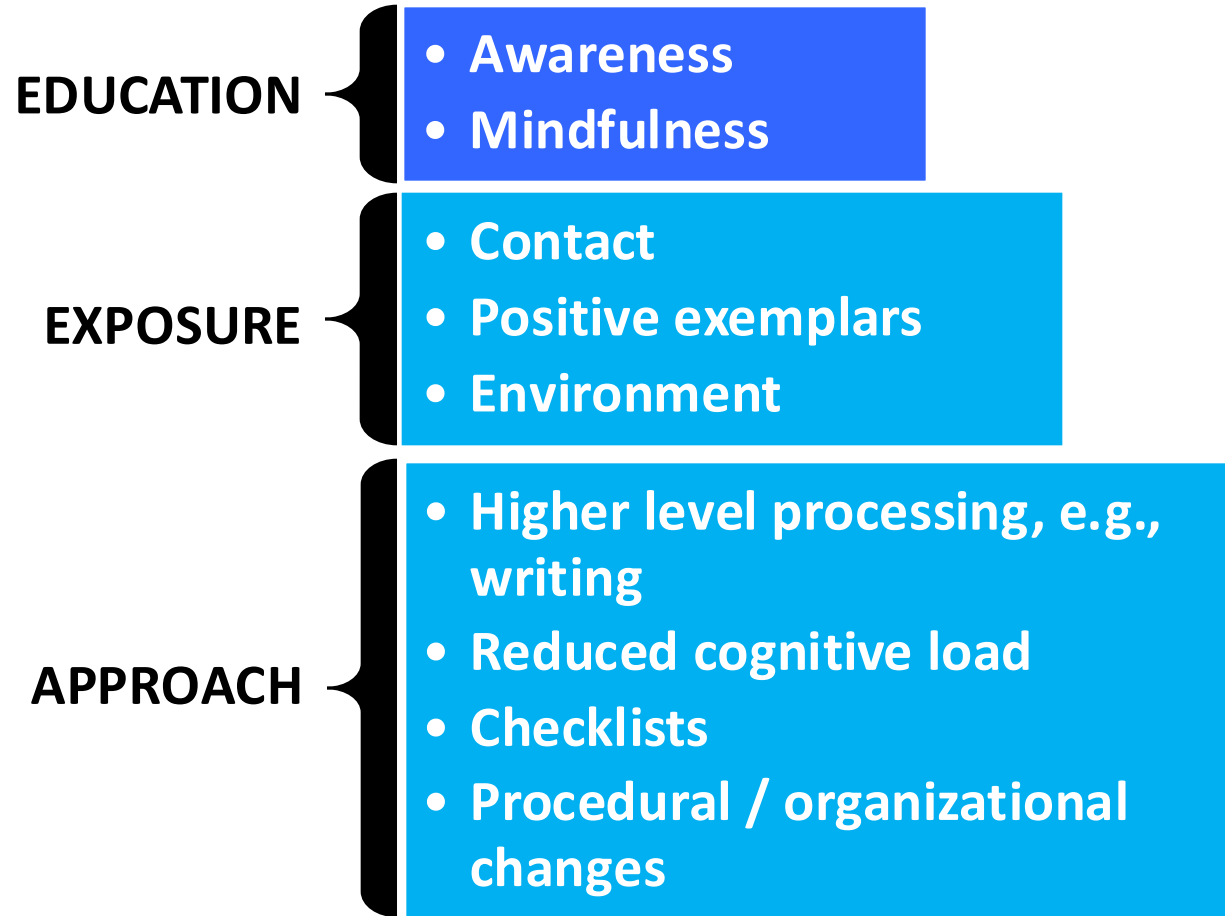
EDUCATION

- Awareness
- Mindfulness

EXPOSURE

- Contact
- Positive exemplars
- Environment

APPROACH

- Higher level processing, e.g., writing
- Reduced cognitive load
- Checklists
- Procedural / organizational changes